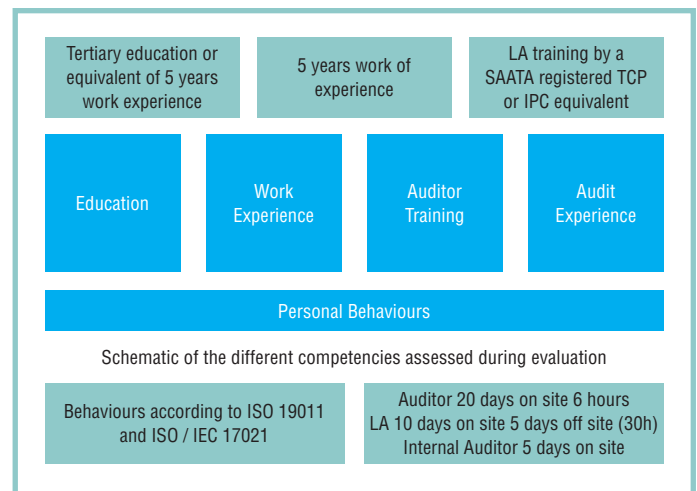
Tertiary education or equivalent of 5 years work experience

5 years work of experience

LA training by a SAATA registered TCP or IPC equivalent

Education

Work Experience

Auditor Training

Audit Experience

Personal Behaviours

Schematic of the different competencies assessed during evaluation

Behaviours according to ISO 19011 and ISO / IEC 17021

Auditor 20 days on site 6 hours
LA 10 days on site 5 days off site (30h)
Internal Auditor 5 days on site